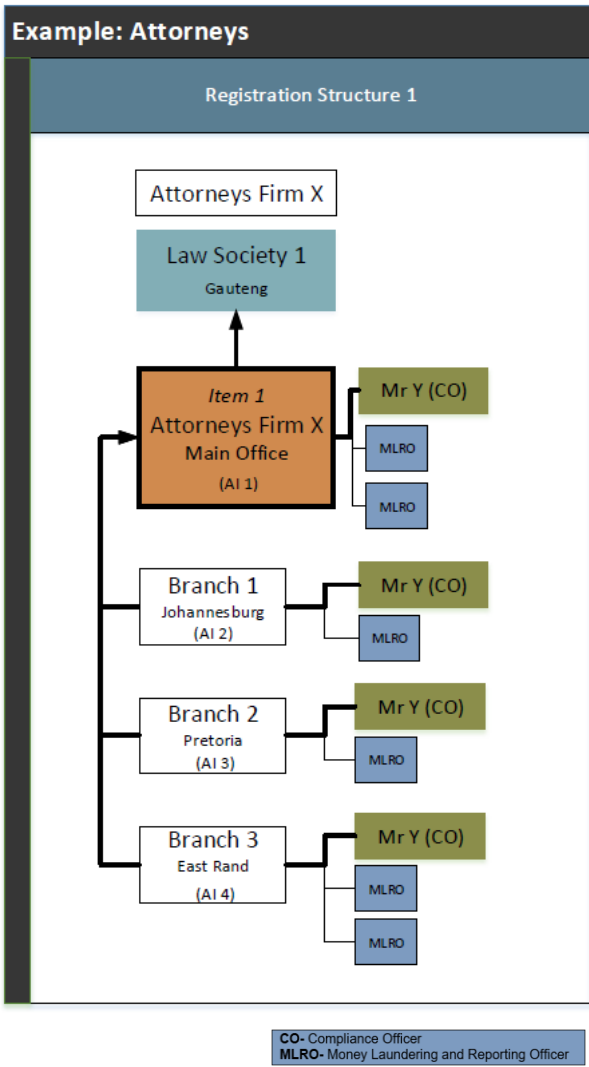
Example: Attorneys

Registration Structure 1

Attorneys Firm X

Law Society 1
Gauteng

Item 1
Attorneys Firm X
Main Office
(AI 1)

Mr Y (CO)
MLRO
MLRO

Branch 1
Johannesburg
(AI 2)

Mr Y (CO)
MLRO

Branch 2
Pretoria
(AI 3)

Mr Y (CO)
MLRO

Branch 3
East Rand
(AI 4)

Mr Y (CO)
MLRO
MLRO

CO- Compliance Officer
MLRO- Money Laundering and Reporting Officer